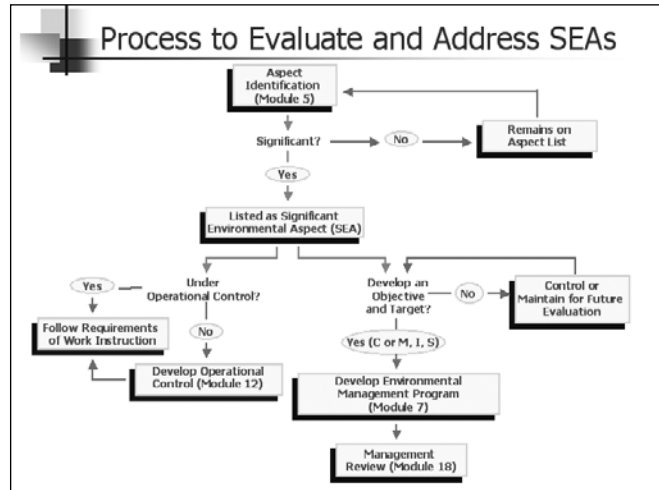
Process to Evaluate and Address SEAs

Aspect Identification (Module 5)

Significant?

No

Remains on Aspect List

Yes

Listed as Significant Environmental Aspect (SEA)

Under Operational Control?

Yes

Follow Requirements of Work Instruction

No

Develop Operational Control (Module 12)

Develop an Objective and Target?

No

Control or Maintain for Future Evaluation

Yes (C or M, I, S)

Develop Environmental Management Program (Module 7)

Management Review (Module 18)